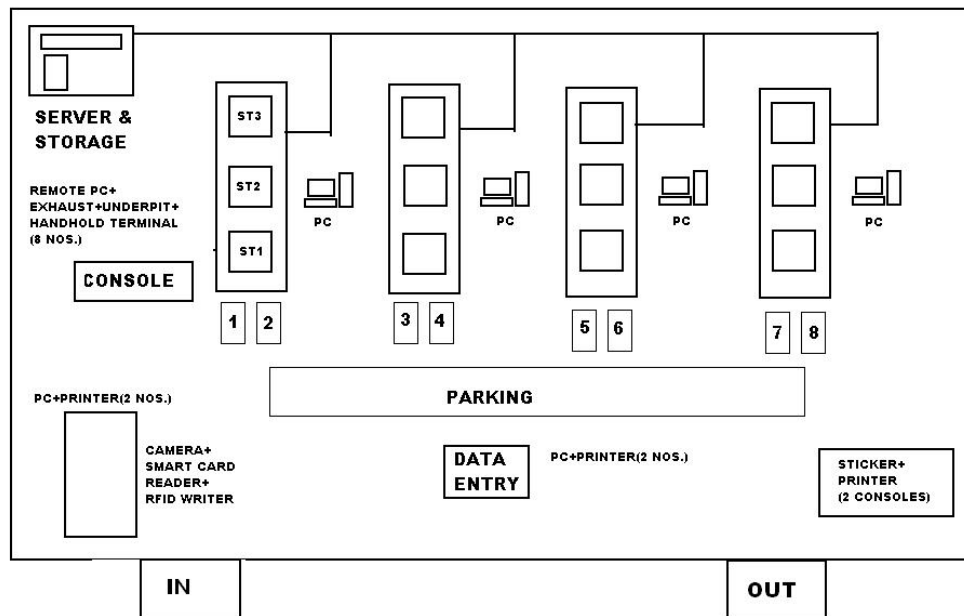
SERVER & STORAGE

ST3

ST2

ST1

PC

PC

PC

PC

REMOTE PC+ EXHAUST+UNDERPIT+ HANDHOLD TERMINAL (8 NOS.)

CONSOLE

1 2

3 4

5 6

7 8

PARKING

PC+PRINTER(2 NOS.)

CAMERA+ SMART CARD READER+ RFID WRITER

DATA ENTRY

PC+PRINTER(2 NOS.)

STICKER+ PRINTER (2 CONSOLES)

IN

OUT